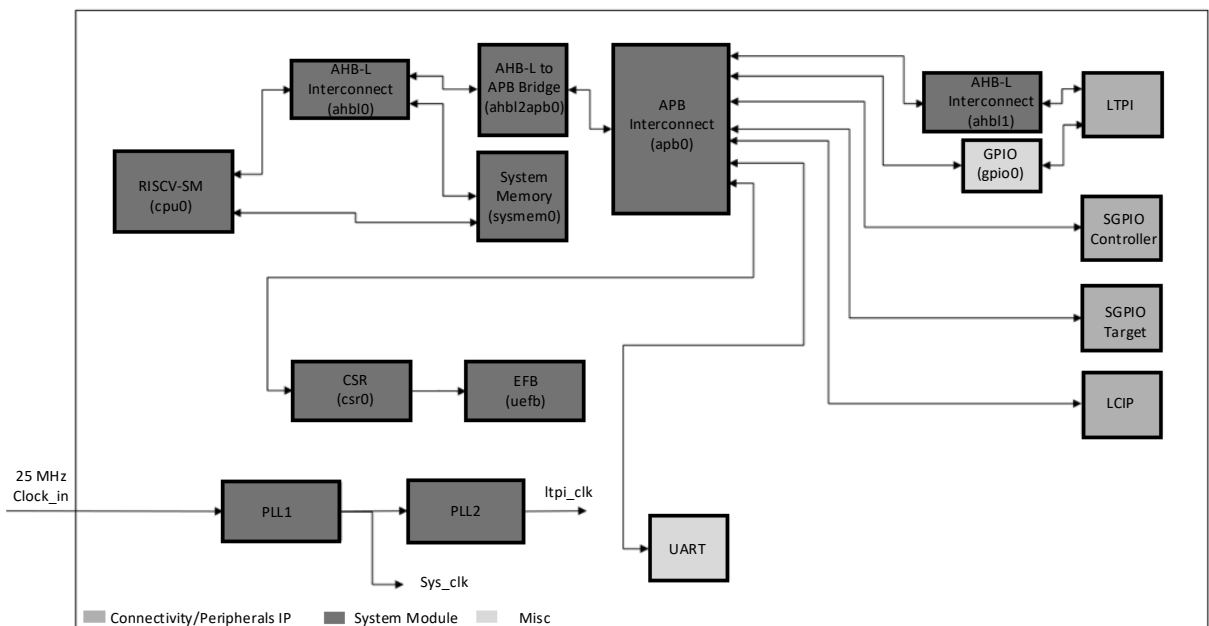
AHB-L Interconnect (ahbl0)

AHB-L to APB Bridge (ahbl2apb0)

APB Interconnect (apb0)

AHB-L Interconnect (ahbl1)

LTPI

GPIO (gpio0)

RISCV-SM (cpu0)

System Memory (sysmem0)

SGPIO Controller

SGPIO Target

CSR (csr0)

EFB (uefb)

LCIP

25 MHz Clock_in

PLL1

PLL2

ltpi_clk

UART

Sys_clk

Connectivity/Peripherals IP

System Module

Misc